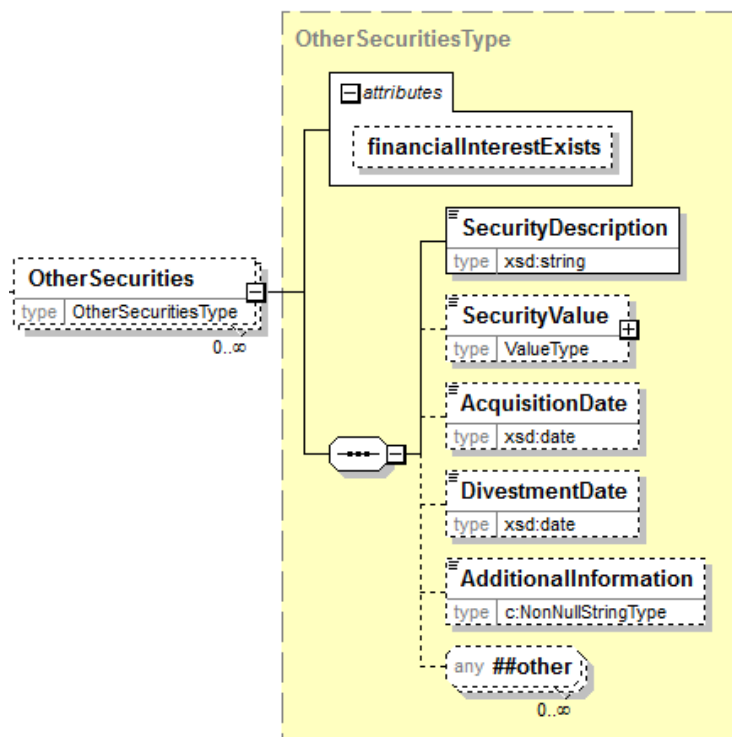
OtherSecuritiesType

attributes

financialInterestExists

OtherSecurities
type OtherSecuritiesType
0..∞

SecurityDescription
type xsd:string

SecurityValue
type ValueType

AcquisitionDate
type xsd:date

DivestmentDate
type xsd:date

AdditionalInformation
type c:NonNullStringType

any ##other
0..∞